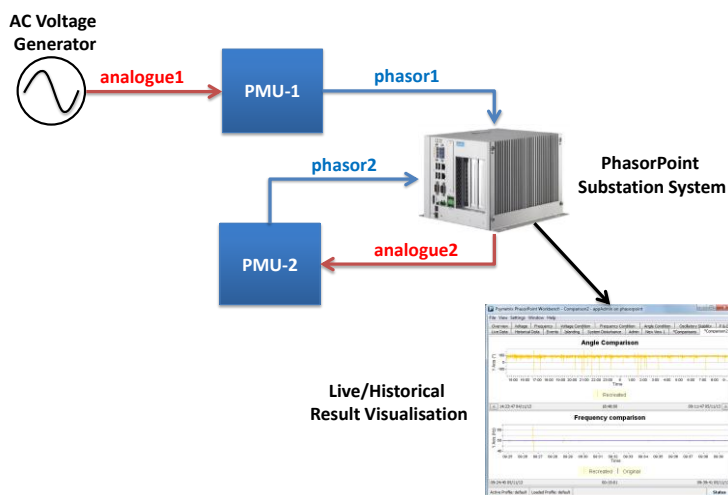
AC Voltage Generator

analogue1

PMU-1

phasor1

phasor2

PhasorPoint Substation System

PMU-2

analogue2

Live/Historical Result Visualisation

Psymetrix PhasorPoint Workbench - Comparison2 - appAdmin on phasorpoint

File View Settings Window Help

Angle Comparison

Recreated

Frequency comparison

Recreated Original

Active Profile: default Loaded Profile: default